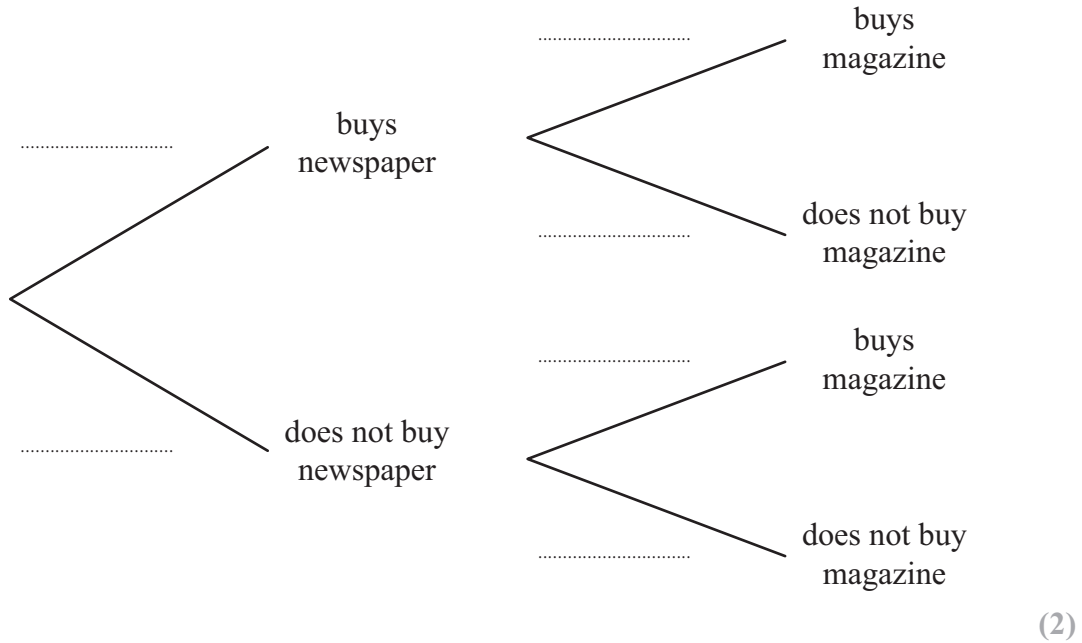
..............................

buys newspaper

..............................

buys magazine

..............................

does not buy magazine

..............................

does not buy newspaper

..............................

buys magazine

..............................

does not buy magazine

(2)